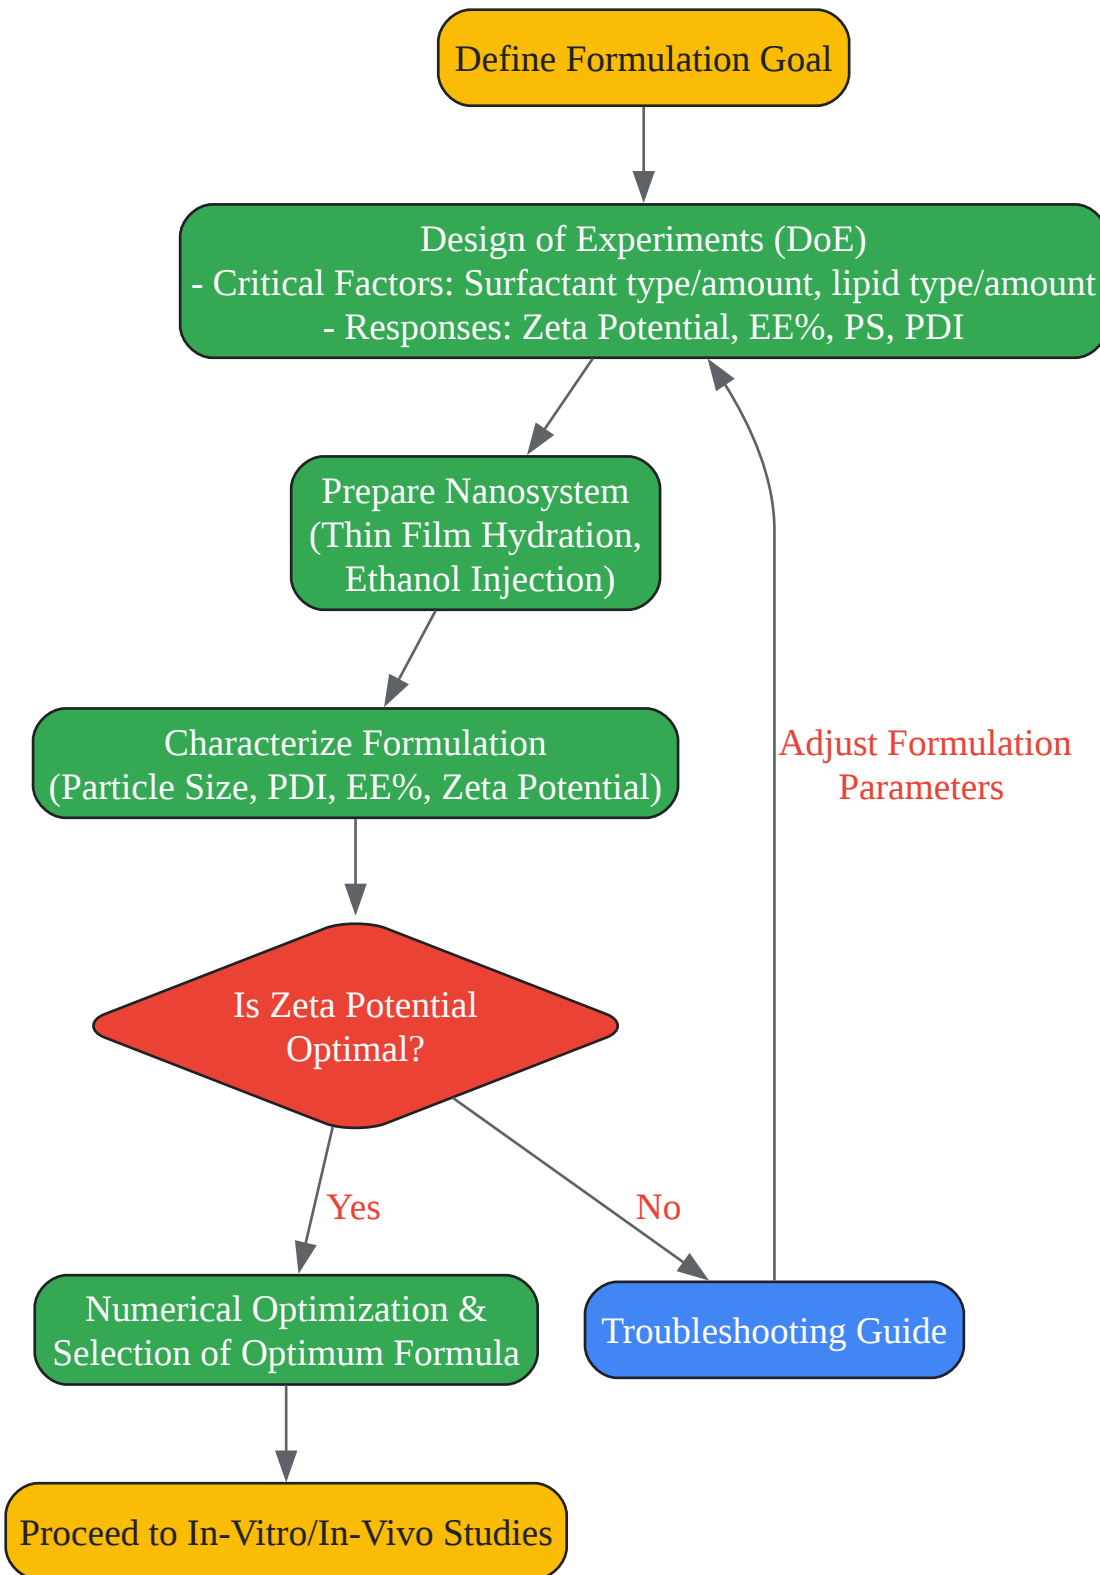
Define Formulation Goal

Design of Experiments (DoE)
- Critical Factors: Surfactant type/amount, lipid type/amount
- Responses: Zeta Potential, EE%, PS, PDI

Prepare Nanosystem
(Thin Film Hydration,
Ethanol Injection)

Characterize Formulation
(Particle Size, PDI, EE%, Zeta Potential)

Adjust Formulation
Parameters

Is Zeta Potential
Optimal?

Yes

No

Numerical Optimization &
Selection of Optimum Formula

Troubleshooting Guide

Proceed to In-Vitro/In-Vivo Studies